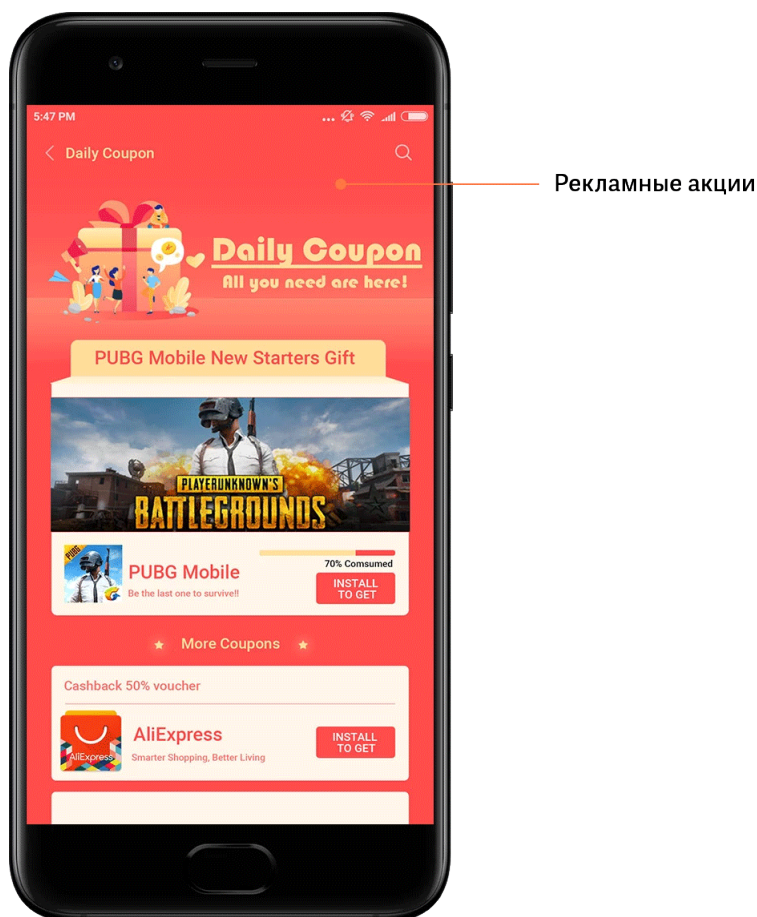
5:47 PM

Daily Coupon

Рекламные акции

Daily Coupon
All you need are here!

PUBG Mobile New Starters Gift

PLAYERUNKNOWN'S BATTLEGROUNDS

PUBG Mobile
Be the last one to survive!!
70% Comsumed
INSTALL TO GET

More Coupons

Cashback 50% voucher

AliExpress
AliExpress
Smarter Shopping, Better Living
INSTALL TO GET